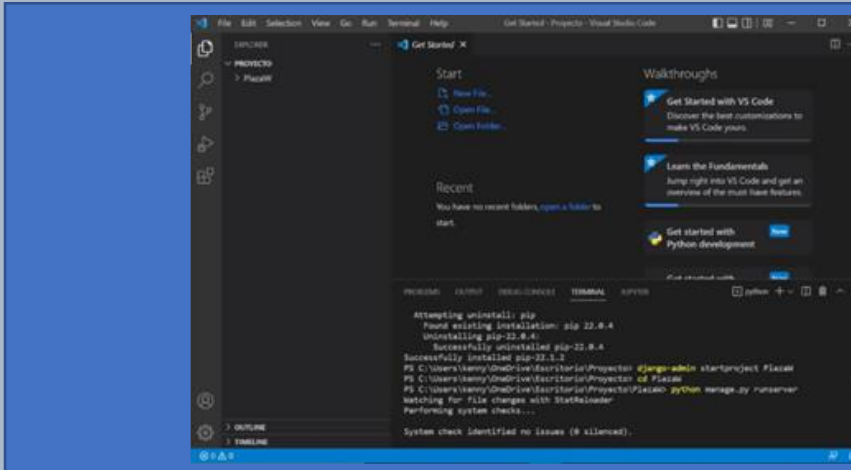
File Edit Selection View Go Run Terminal Help Get Started - Proyecto - Visual Studio Code

EXPLORER ...
PROYECTO
> PlazaW

Get Started ×

Start
New File...
Open File...
Open Folder...

Recent
You have no recent folders, open a folder to start.

Walkthroughs
Get Started with VS Code
Discover the best customizations to make VS Code yours.

Learn the Fundamentals
Jump right into VS Code and get an overview of the must-have features.

Get started with Python development New

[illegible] New

PROBLEMS OUTPUT DEBUG CONSOLE TERMINAL JUPYTER python

Attempting uninstall: pip
Found existing installation: pip 22.0.4
Uninstalling pip-22.0.4:
Successfully uninstalled pip-22.0.4
Successfully installed pip-22.1.2
PS C:\Users\kenny\OneDrive\Escritorio\Proyecto> django-admin startproject PlazaW
PS C:\Users\kenny\OneDrive\Escritorio\Proyecto> cd PlazaW
PS C:\Users\kenny\OneDrive\Escritorio\Proyecto\PlazaW> python manage.py runserver
Watching for file changes with StatReloader
Performing system checks...

System check identified no issues (0 silenced).

> OUTLINE
> TIMELINE
⊗ 0 ⚠ 0